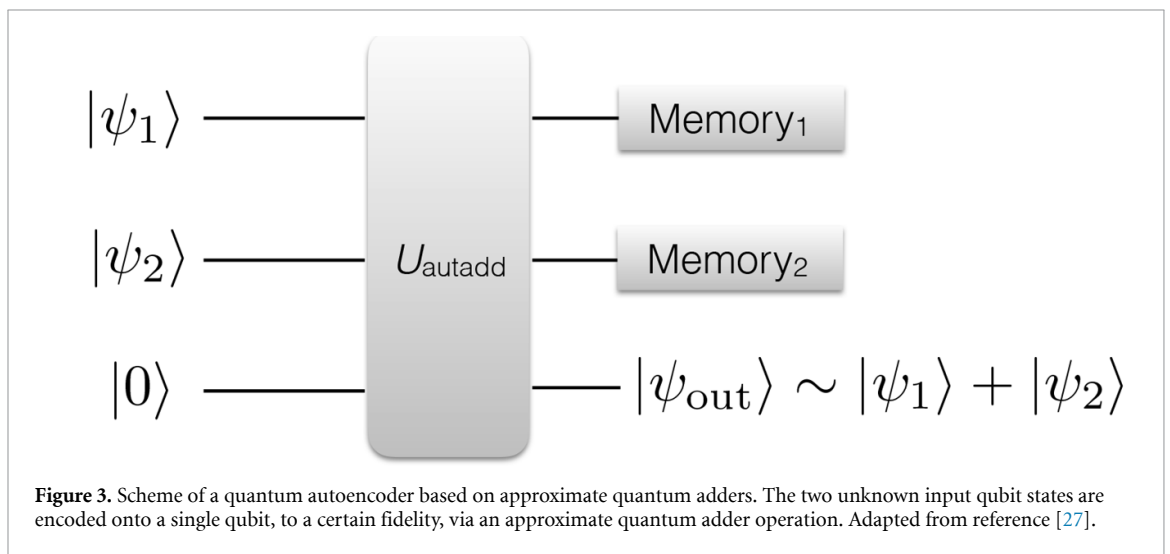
$|\psi_1\rangle$

$|\psi_2\rangle$

$|0\rangle$

$U_{\text{autadd}}$

Memory$_1$

Memory$_2$

$|\psi_{\text{out}}\rangle \sim |\psi_1\rangle + |\psi_2\rangle$

**Figure 3.** Scheme of a quantum autoencoder based on approximate quantum adders. The two unknown input qubit states are encoded onto a single qubit, to a certain fidelity, via an approximate quantum adder operation. Adapted from reference [27].